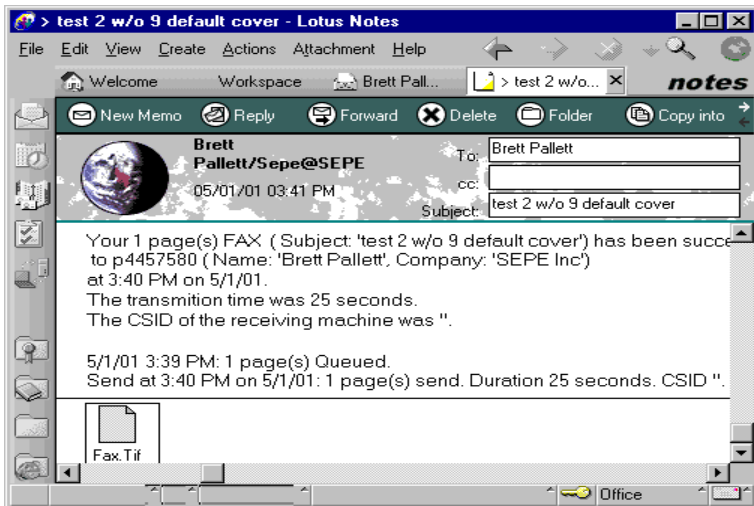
> test 2 w/o 9 default cover - Lotus Notes

File Edit View Create Actions Attachment Help

Welcome Workspace Brett Pall... > test 2 w/o... notes

New Memo Reply Forward Delete Folder Copy into

Brett Pallett/Sepe@SEPE
05/01/01 03:41 PM

To: Brett Pallett
cc:
Subject: test 2 w/o 9 default cover

Your 1 page(s) FAX ( Subject: 'test 2 w/o 9 default cover') has been succe
to p4457580 ( Name: 'Brett Pallett', Company: 'SEPE Inc')
at 3:40 PM on 5/1/01.
The transmition time was 25 seconds.
The CSID of the receiving machine was ''.

5/1/01 3:39 PM: 1 page(s) Queued.
Send at 3:40 PM on 5/1/01: 1 page(s) send. Duration 25 seconds. CSID ''.

Fax.Tif

Office